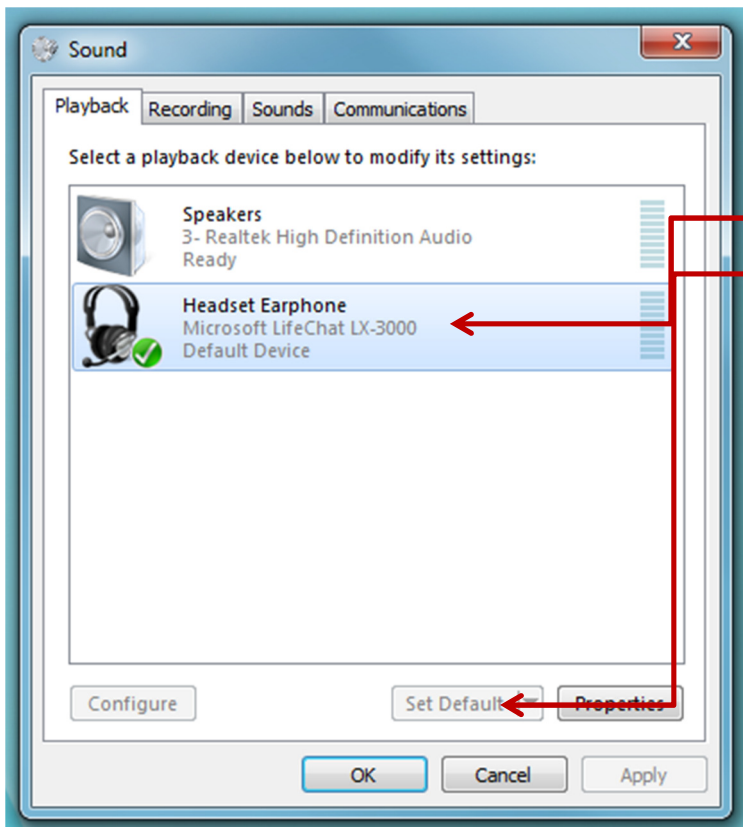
Sound

Playback Recording Sounds Communications

Select a playback device below to modify its settings:

Speakers
3- Realtek High Definition Audio
Ready

Headset Earphone
Microsoft LifeChat LX-3000
Default Device

Configure

Set Default

Properties

OK Cancel Apply